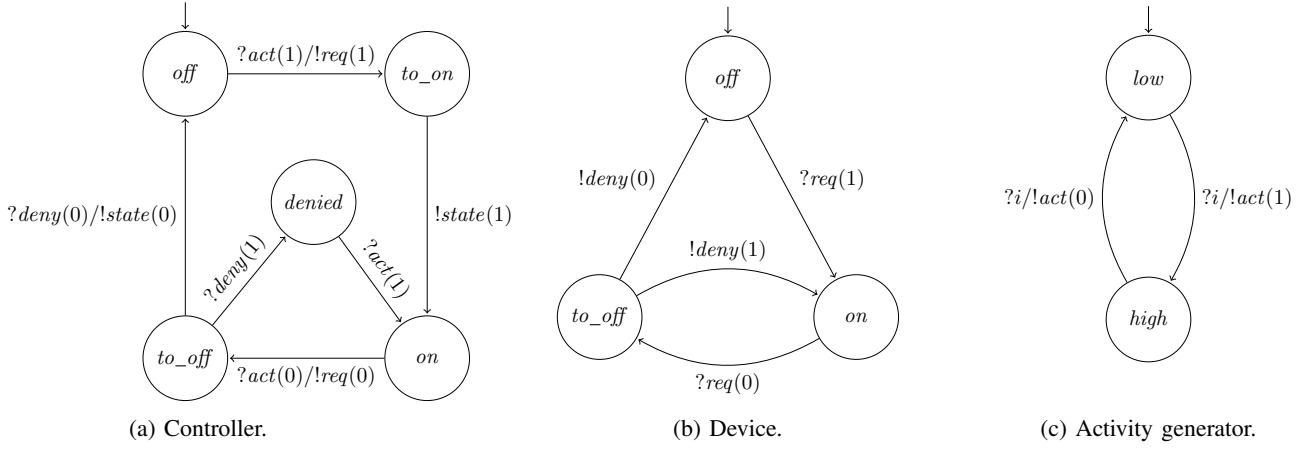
*off*

$?act(1)/!req(1)$

*to_on*

$?deny(0)/!state(0)$

*denied*

$!state(1)$

$?deny(1)$

$?act(1)$

*to_off*

*on*

$?act(0)/!req(0)$

(a) Controller.

*off*

$!deny(0)$

$?req(1)$

$!deny(1)$

*to_off*

*on*

$?req(0)$

(b) Device.

*low*

$?i/!act(0)$

$?i/!act(1)$

*high*

(c) Activity generator.